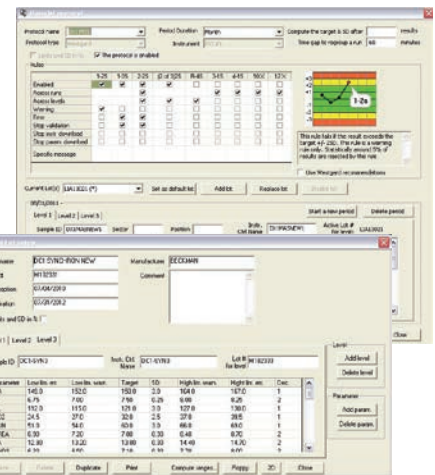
Protocol name
Period Duration Month
Compute the target & SD after results
Protocol type
Instrument
Time gap for regroup a run 60 minutes
The protocol is enabled
Rules

| | 1-2S | 1-3S | 2-2S | (2 of 3)2S | R-4S | 3-1S | 4-1S | 10X | 12X |
|---|---|---|---|---|---|---|---|---|---|
| Enabled | | | | | | | | | |
| Across runs | | | | | | | | | |
| Across levels | | | | | | | | | |
| Warning | | | | | | | | | |
| Error | | | | | | | | | |
| Stop validation | | | | | | | | | |
| Stop auto download | | | | | | | | | |
| Stop param download | | | | | | | | | |
| Specific message | | | | | | | | | |

1-2s
This rule fails if the result exceeds the target +/- 2SD. The rule is a warning rule only. Statistically around 5% of results are rejected by the rule.
Use Westgard recommendations
Current Lot(s) LIA13021 (*)
Set as default lot
Add lot
Replace lot
Levels
Level 1 Level 2 Level 3
Start a new period
Delete period
Sample ID DCISYNERGY3
Position
Instr. Ctrl Name DCISYNERGY
Active Lot # for level LIA13021
DCI SYNCHRON NEW
Manufacturer BECKMAN
M182331
Comment
07/04/2010
07/31/2012
Level 1 Level 2 Level 3
Sample ID DCI-SYN3
Instr. Ctrl Name DCI-SYN3
Lot # for level M182333
Level
Add level
Delete level
Parameter
Add param.
Delete param.

| Parameter | Low lim. err. | Low lim. warn. | Target | SD | High lim. warn. | High lim. err. | Dec. |
|---|---|---|---|---|---|---|---|
| | 148.0 | 152.0 | 158.0 | 3.0 | 164.0 | 167.0 | 1 |
| | 6.75 | 7.00 | 7.50 | 0.25 | 8.00 | 8.25 | 2 |
| | 112.0 | 115.0 | 121.0 | 3.0 | 127.0 | 130.0 | 1 |
| | 24.5 | 27.0 | 32.0 | 2.5 | 37.0 | 39.5 | 1 |
| | 51.9 | 54.0 | 60.0 | 3.0 | 66.0 | 69.0 | 1 |
| EA | 6.30 | 7.20 | 7.80 | 0.30 | 8.40 | 8.70 | 2 |
| | 12.90 | 13.20 | 13.80 | 0.30 | 14.40 | 14.70 | 2 |

Delete
Duplicate
Print
Compute ranges
Floppy
2D
Close
Close